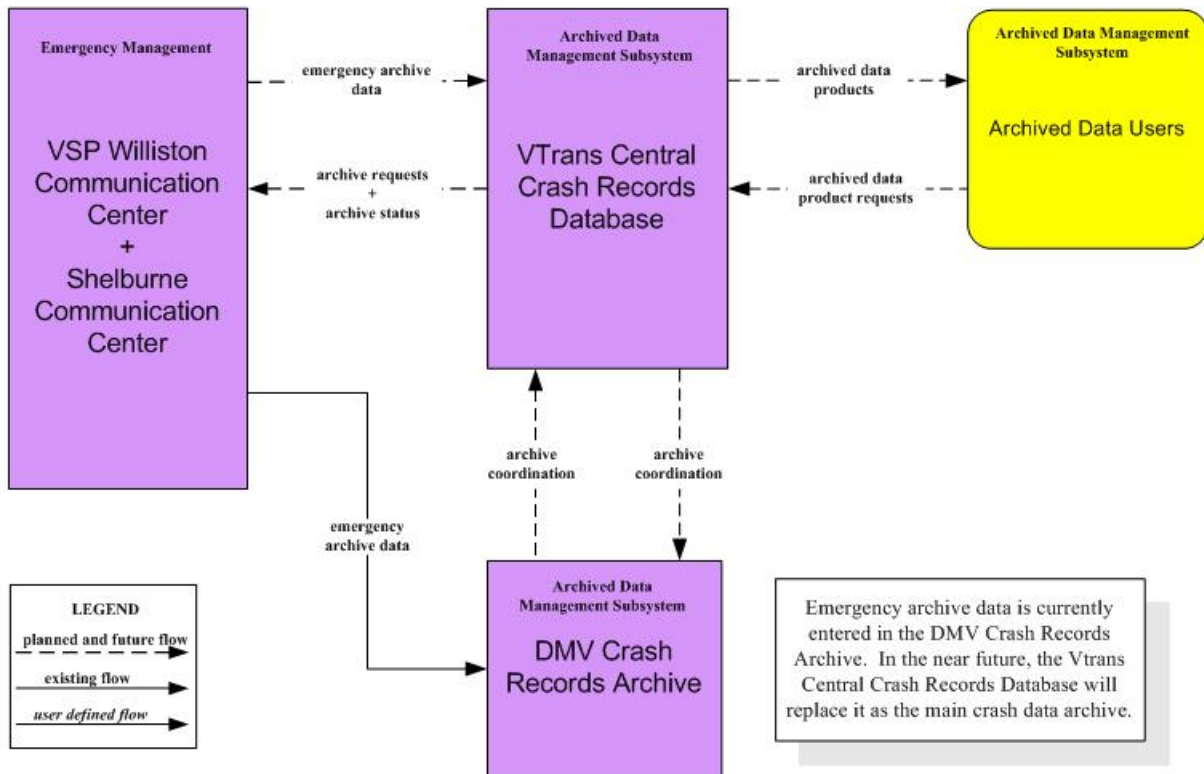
Emergency Management

VSP Williston Communication Center + Shelburne Communication Center

emergency archive data

archive requests + archive status

Archived Data Management Subsystem

VTrans Central Crash Records Database

archived data products

archived data product requests

Archived Data Management Subsystem

Archived Data Users

archive coordination

archive coordination

emergency archive data

Archived Data Management Subsystem

DMV Crash Records Archive

LEGEND

planned and future flow

existing flow

user defined flow

Emergency archive data is currently entered in the DMV Crash Records Archive. In the near future, the Vtrans Central Crash Records Database will replace it as the main crash data archive.